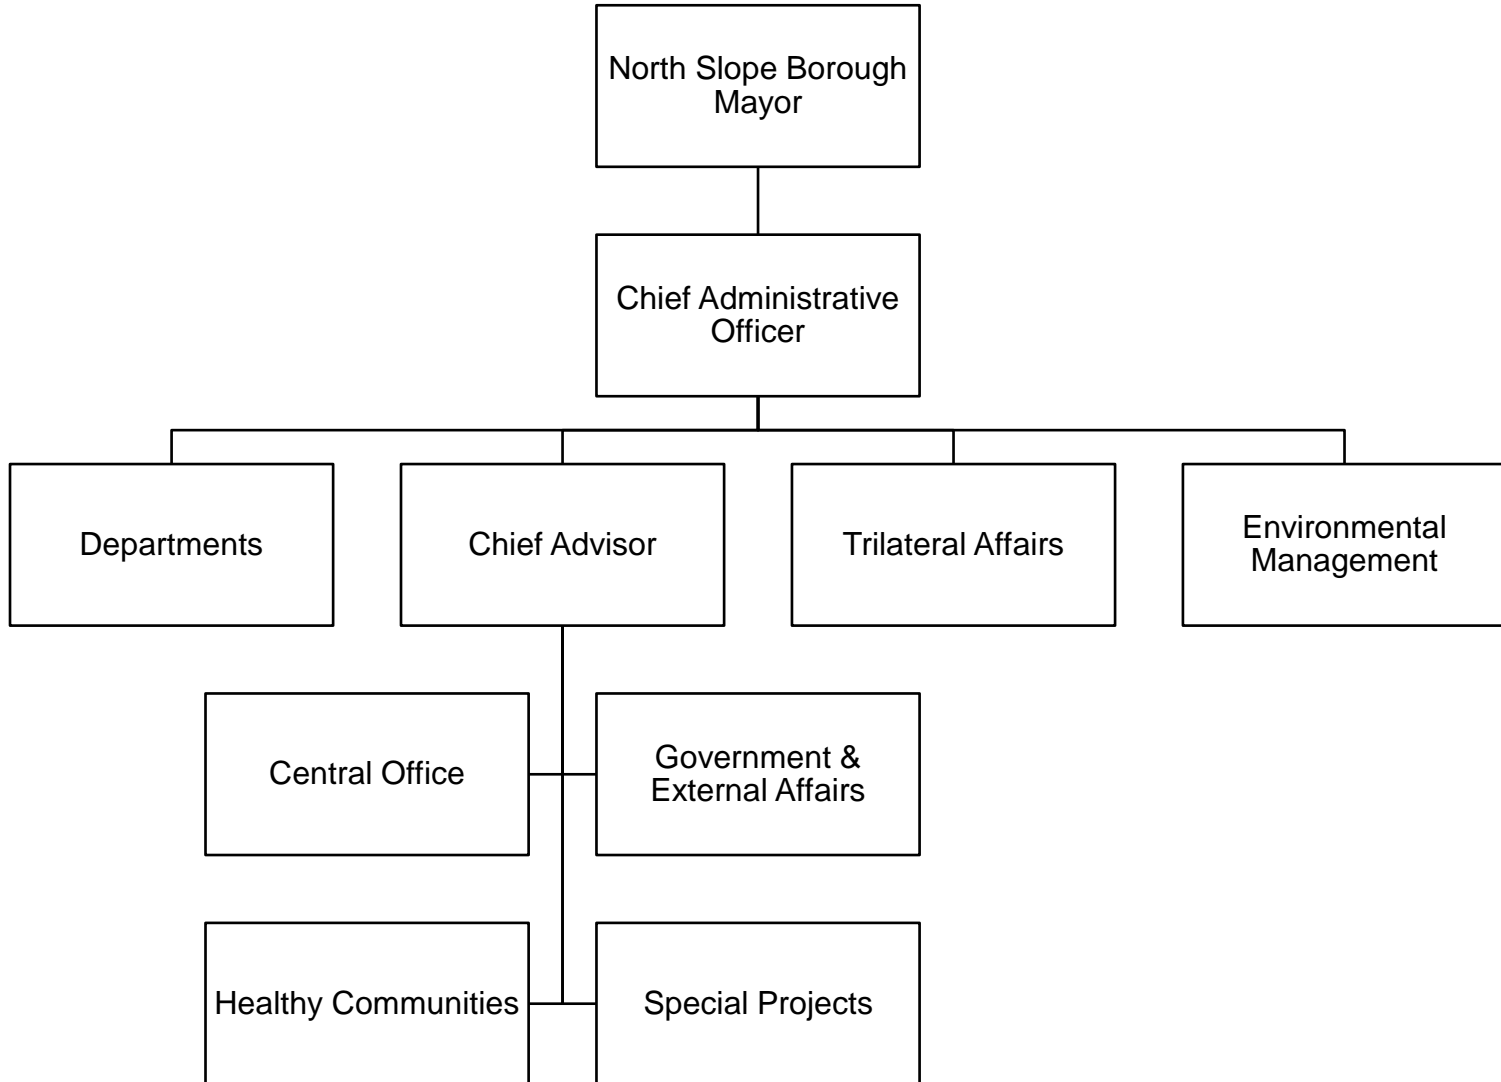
North Slope Borough Mayor

Chief Administrative Officer

Departments

Chief Advisor

Trilateral Affairs

Environmental Management

Central Office

Government & External Affairs

Healthy Communities

Special Projects